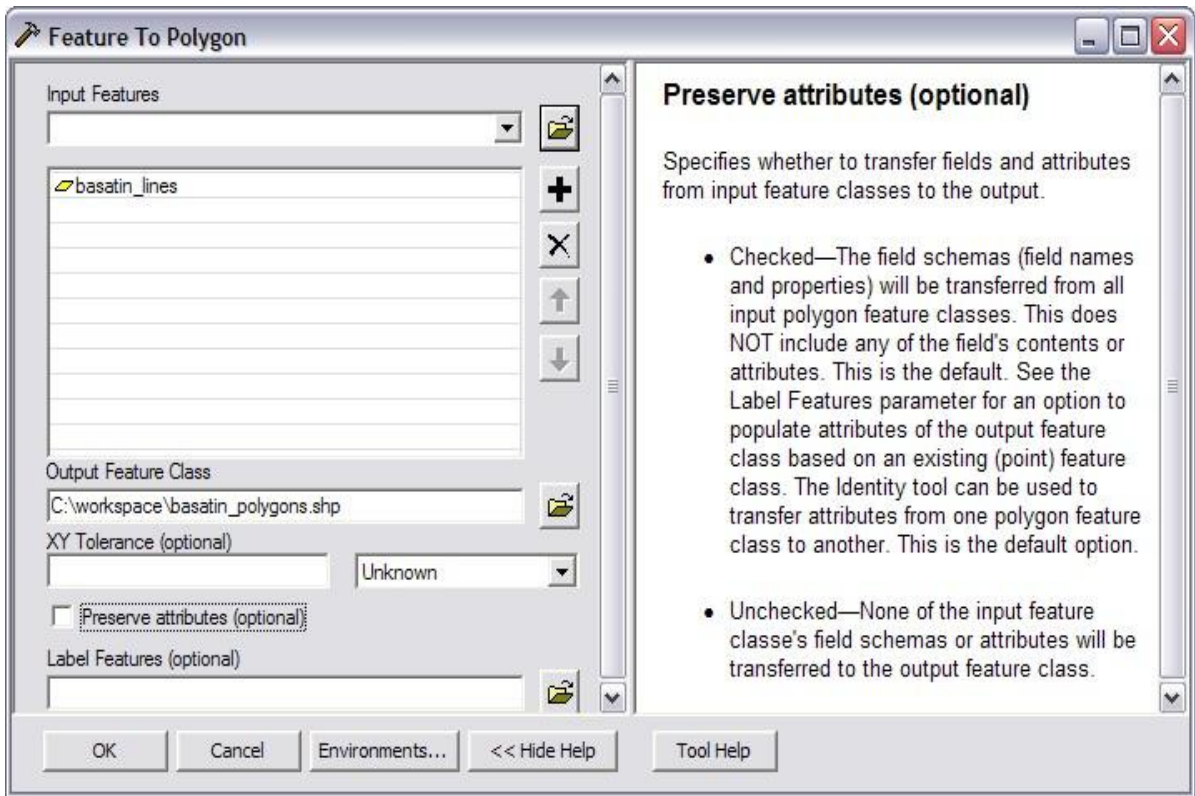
Feature To Polygon

Input Features

basatin_lines

Output Feature Class

C:\workspace\basatin_polygons.shp

XY Tolerance (optional)

Unknown

Preserve attributes (optional)

Label Features (optional)

Preserve attributes (optional)

Specifies whether to transfer fields and attributes from input feature classes to the output.

- Checked—The field schemas (field names and properties) will be transferred from all input polygon feature classes. This does NOT include any of the field's contents or attributes. This is the default. See the Label Features parameter for an option to populate attributes of the output feature class based on an existing (point) feature class. The Identity tool can be used to transfer attributes from one polygon feature class to another. This is the default option.

- Unchecked—None of the input feature classe's field schemas or attributes will be transferred to the output feature class.

OK | Cancel | Environments... | << Hide Help | Tool Help